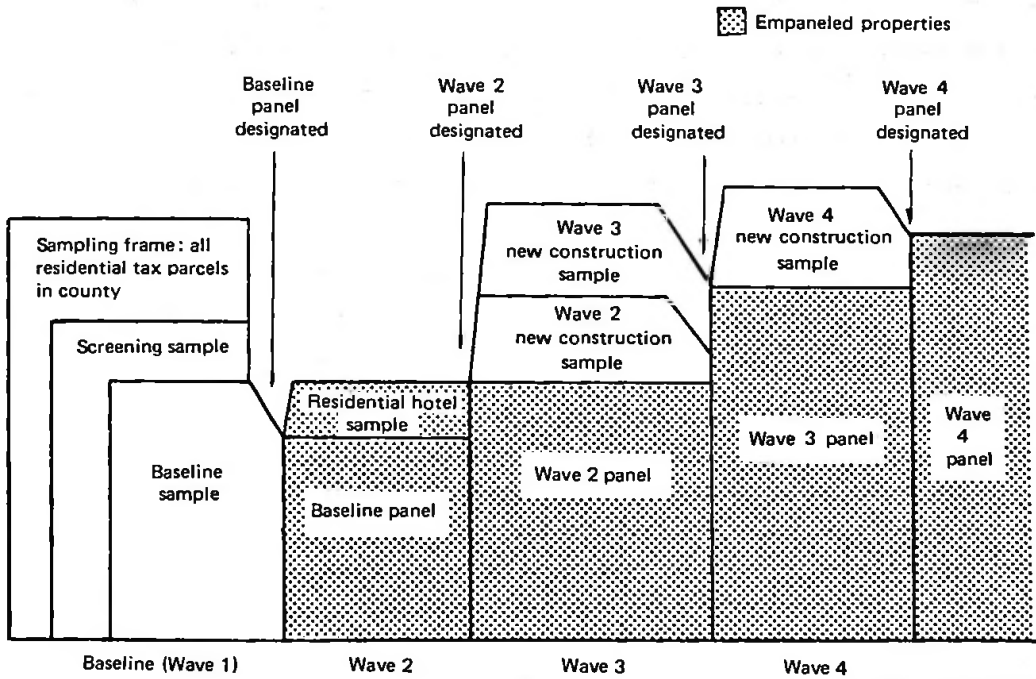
Empaneled properties

Baseline panel designated

Wave 2 panel designated

Wave 3 panel designated

Wave 4 panel designated

Sampling frame: all residential tax parcels in county

Screening sample

Baseline sample

Residential hotel sample

Baseline panel

Wave 3 new construction sample

Wave 2 new construction sample

Wave 2 panel

Wave 4 new construction sample

Wave 3 panel

Wave 4 panel

Baseline (Wave 1)

Wave 2

Wave 3

Wave 4